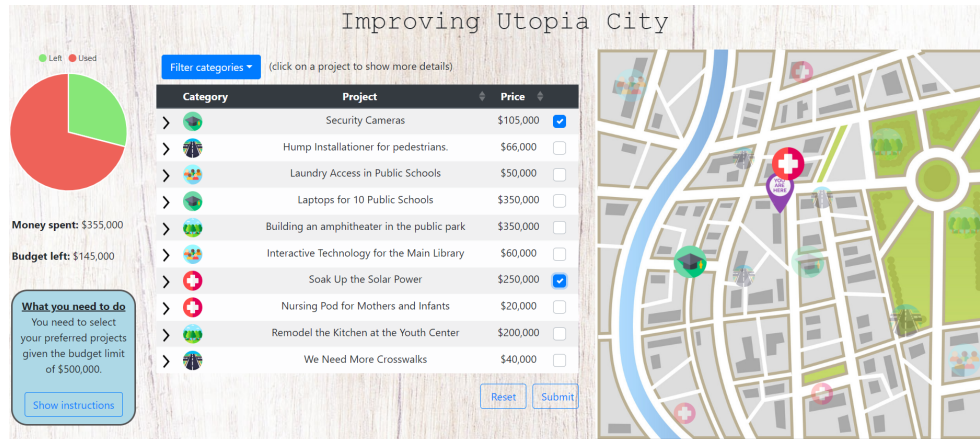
Improving Utopia City

Left Used

Money spent: $355,000

Budget left: $145,000

What you need to do
You need to select your preferred projects given the budget limit of $500,000.

Show instructions

Filter categories (click on a project to show more details)

| | Category | Project | Price | |
|---|---|---|---|---|
| › | | Security Cameras | $105,000 | ☑ |
| › | | Hump Installationer for pedestrians. | $66,000 | ☐ |
| › | | Laundry Access in Public Schools | $50,000 | ☐ |
| › | | Laptops for 10 Public Schools | $350,000 | ☐ |
| › | | Building an amphitheater in the public park | $350,000 | ☐ |
| › | | Interactive Technology for the Main Library | $60,000 | ☐ |
| › | | Soak Up the Solar Power | $250,000 | ☑ |
| › | | Nursing Pod for Mothers and Infants | $20,000 | ☐ |
| › | | Remodel the Kitchen at the Youth Center | $200,000 | ☐ |
| › | | We Need More Crosswalks | $40,000 | ☐ |

Reset Submit

YOU ARE HERE